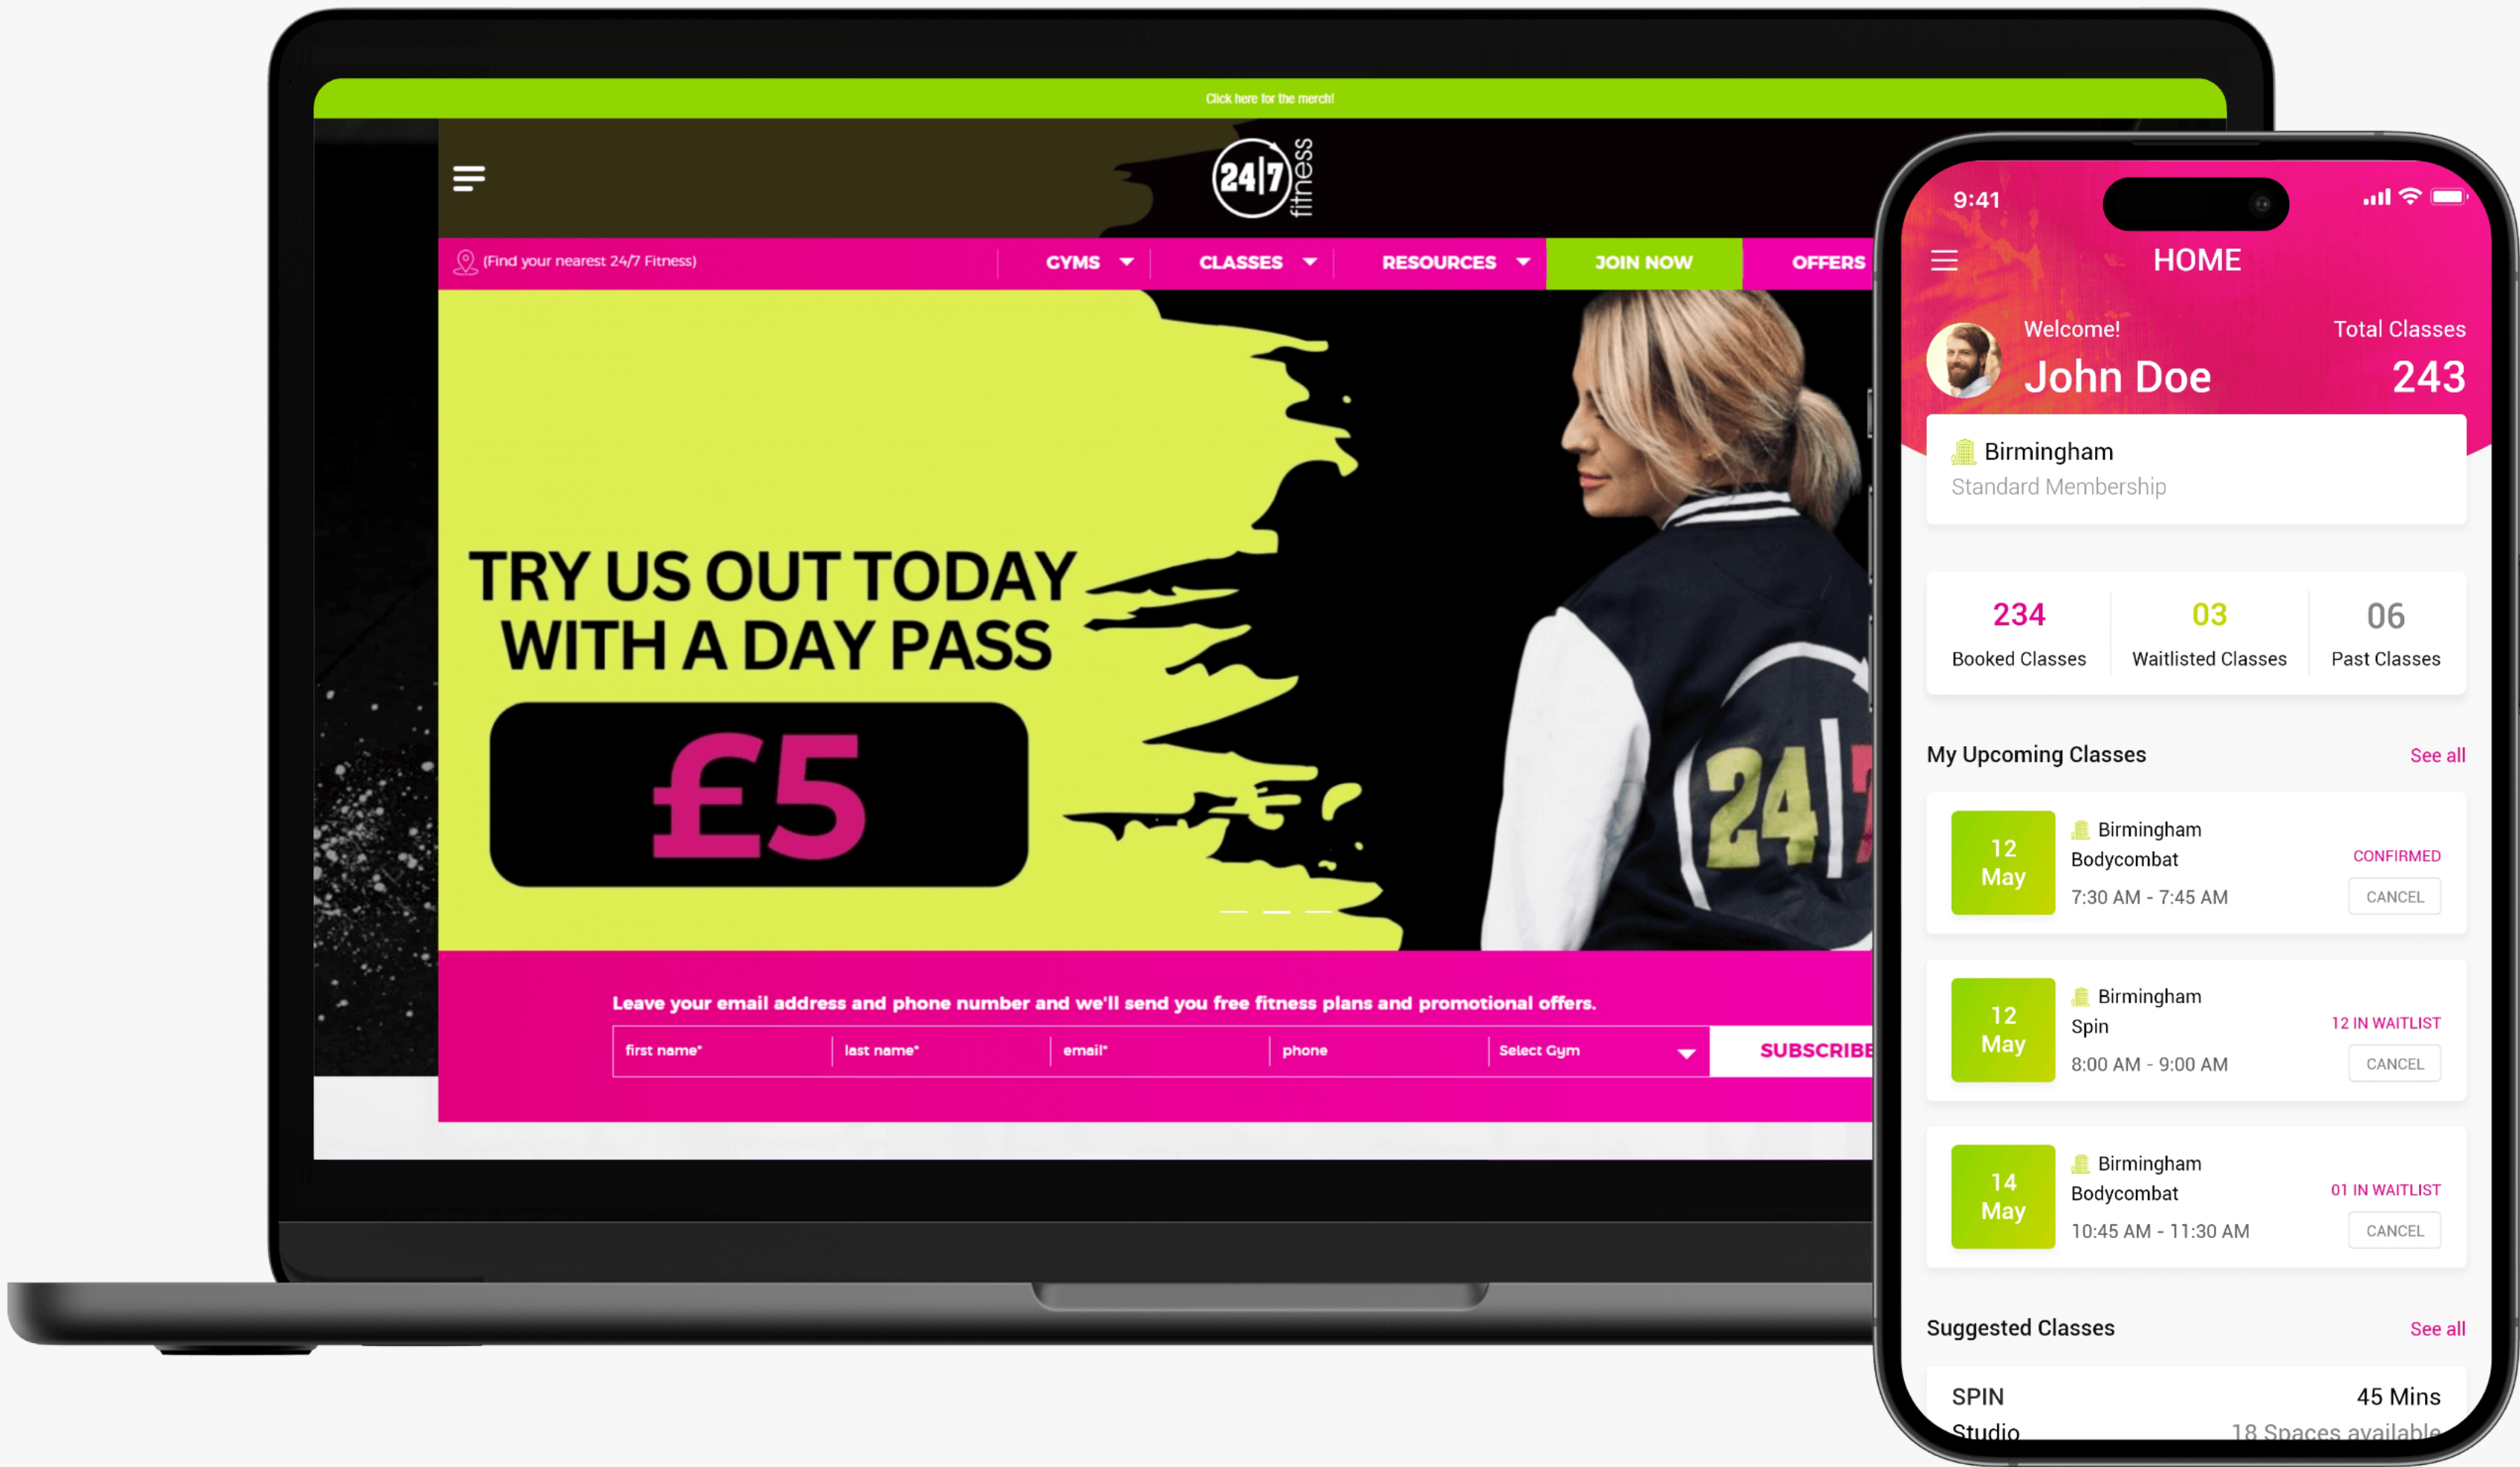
Click here for the merch!

24|7 fitness

(Find your nearest 24/7 Fitness)

GYMS CLASSES RESOURCES JOIN NOW OFFERS

TRY US OUT TODAY WITH A DAY PASS

£5

24|7

Leave your email address and phone number and we'll send you free fitness plans and promotional offers.

first name* last name* email* phone Select Gym SUBSCRIBE

9:41

HOME

Welcome!
John Doe

Total Classes
243

Birmingham
Standard Membership

234
Booked Classes

03
Waitlisted Classes

06
Past Classes

My Upcoming Classes See all

12 May
Birmingham
Bodycombat
7:30 AM - 7:45 AM
CONFIRMED
CANCEL

12 May
Birmingham
Spin
8:00 AM - 9:00 AM
12 IN WAITLIST
CANCEL

14 May
Birmingham
Bodycombat
10:45 AM - 11:30 AM
01 IN WAITLIST
CANCEL

Suggested Classes See all

SPIN
Studio
45 Mins
18 Spaces available